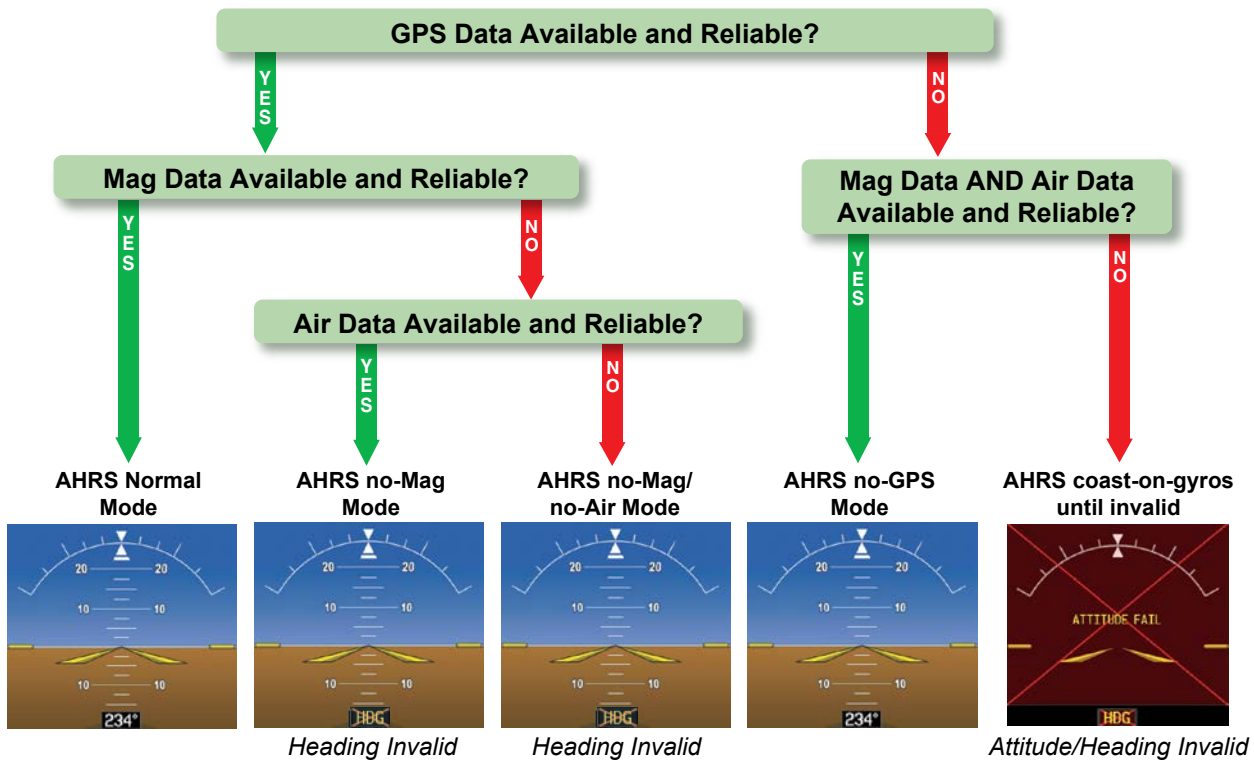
GPS Data Available and Reliable?

YES

NO

Mag Data Available and Reliable?

YES

NO

Mag Data AND Air Data Available and Reliable?

YES

NO

Air Data Available and Reliable?

YES

NO

AHRS Normal Mode

20 20
10 10
10 10
234°

AHRS no-Mag Mode

20 20
10 10
10 10
HDG

Heading Invalid

AHRS no-Mag/ no-Air Mode

20 20
10 10
10 10
HDG

Heading Invalid

AHRS no-GPS Mode

20 20
10 10
10 10
234°

AHRS coast-on-gyros until invalid

ATTITUDE FAIL
HDG

Attitude/Heading Invalid